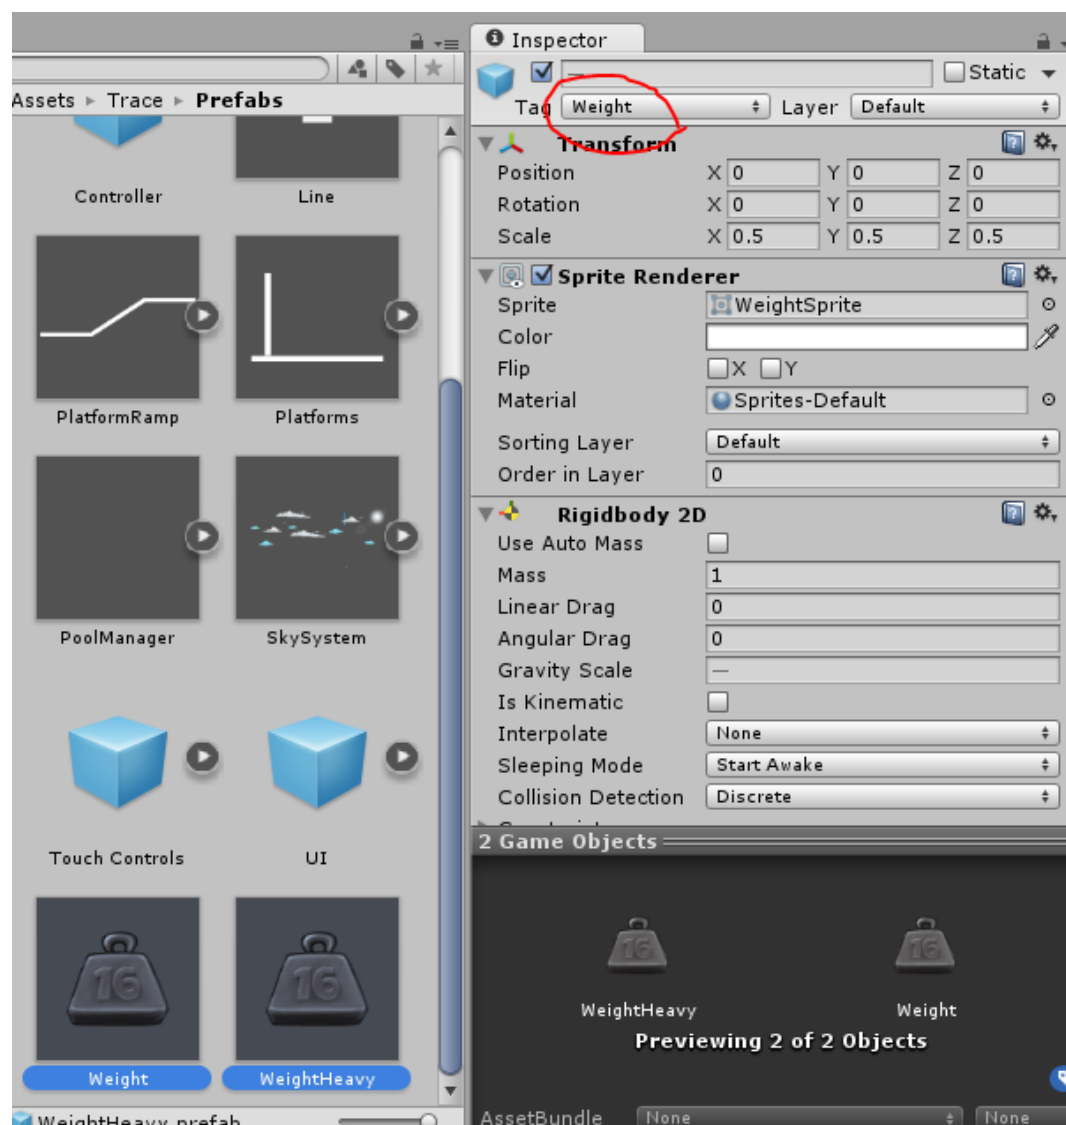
Assets ▸ Trace ▸ Prefabs

Controller
Line
PlatformRamp
Platforms
PoolManager
SkySystem
Touch Controls
UI
16
16
Weight
WeightHeavy

WeightHeavy.prefab

Inspector
—
Static
Tag Weight
Layer Default

Transform
Position X 0 Y 0 Z 0
Rotation X 0 Y 0 Z 0
Scale X 0.5 Y 0.5 Z 0.5

Sprite Renderer
Sprite WeightSprite
Color
Flip X Y
Material Sprites-Default
Sorting Layer Default
Order in Layer 0

Rigidbody 2D
Use Auto Mass
Mass 1
Linear Drag 0
Angular Drag 0
Gravity Scale —
Is Kinematic
Interpolate None
Sleeping Mode Start Awake
Collision Detection Discrete

2 Game Objects

16
16
WeightHeavy
Weight
Previewing 2 of 2 Objects

AssetBundle None None